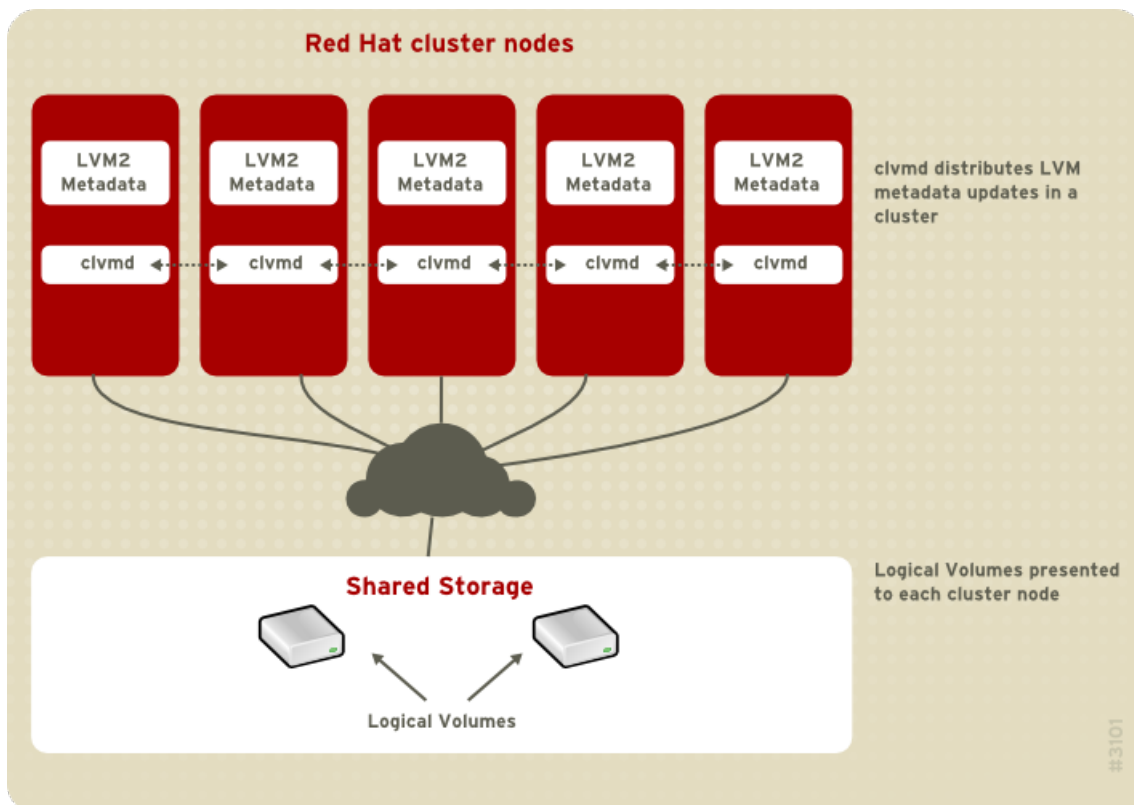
Red Hat cluster nodes

LVM2 Metadata

clvmd

LVM2 Metadata

clvmd

LVM2 Metadata

clvmd

LVM2 Metadata

clvmd

LVM2 Metadata

clvmd

clvmd distributes LVM metadata updates in a cluster

Shared Storage

Logical Volumes

Logical Volumes presented to each cluster node

#3101